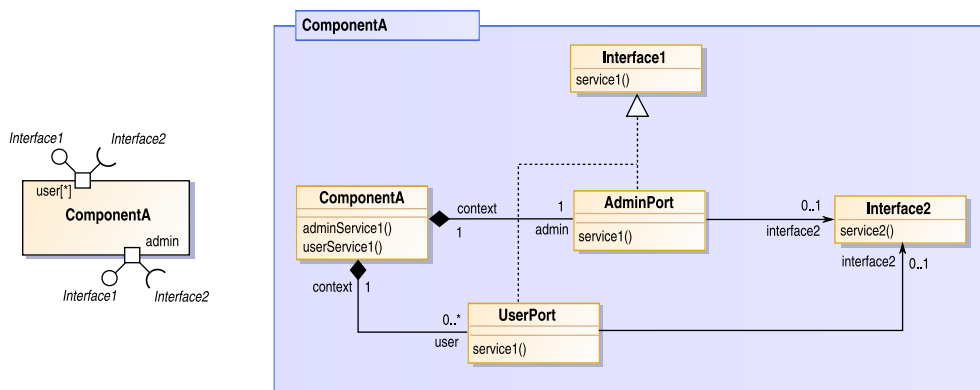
Interface1
Interface2
user[*]
ComponentA
admin
Interface1
Interface2

ComponentA

Interface1
service1()

ComponentA
adminService1()
userService1()

context
1
1
admin

AdminPort
service1()

0..1
interface2

Interface2
service2()

interface2
0..1

context
1

0..*
user

UserPort
service1()